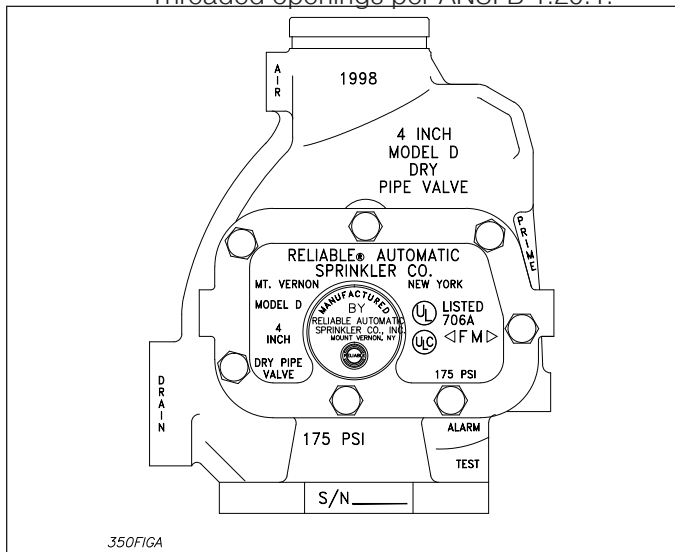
Threaded openings per ANSI B 1.20.1.

AIR

1998

4 INCH
MODEL D
DRY
PIPE VALVE

PRIME

RELIABLE® AUTOMATIC
SPRINKLER CO.

MT. VERNON

NEW YORK

MODEL D

4
INCH

DRY PIPE
VALVE

MANUFACTURED
BY
RELIABLE AUTOMATIC
SPRINKLER CO., INC.
MOUNT VERNON, NY

UL LISTED
706A

ULC ◁FM▷

175 PSI

DRAIN

175 PSI

ALARM

TEST

S/N______

350FIGA